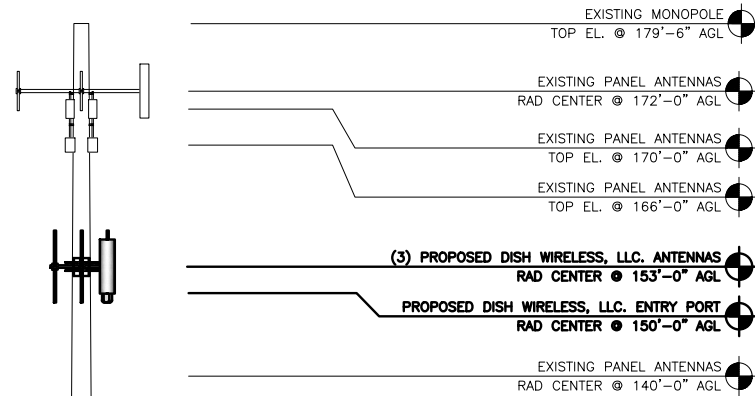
EXISTING MONOPOLE
TOP EL. @ 179'–6" AGL

EXISTING PANEL ANTENNAS
RAD CENTER @ 172'–0" AGL

EXISTING PANEL ANTENNAS
TOP EL. @ 170'–0" AGL

EXISTING PANEL ANTENNAS
TOP EL. @ 166'–0" AGL

(3) PROPOSED DISH WIRELESS, LLC. ANTENNAS
RAD CENTER @ 153'–0" AGL

PROPOSED DISH WIRELESS, LLC. ENTRY PORT
RAD CENTER @ 150'–0" AGL

EXISTING PANEL ANTENNAS
RAD CENTER @ 140'–0" AGL